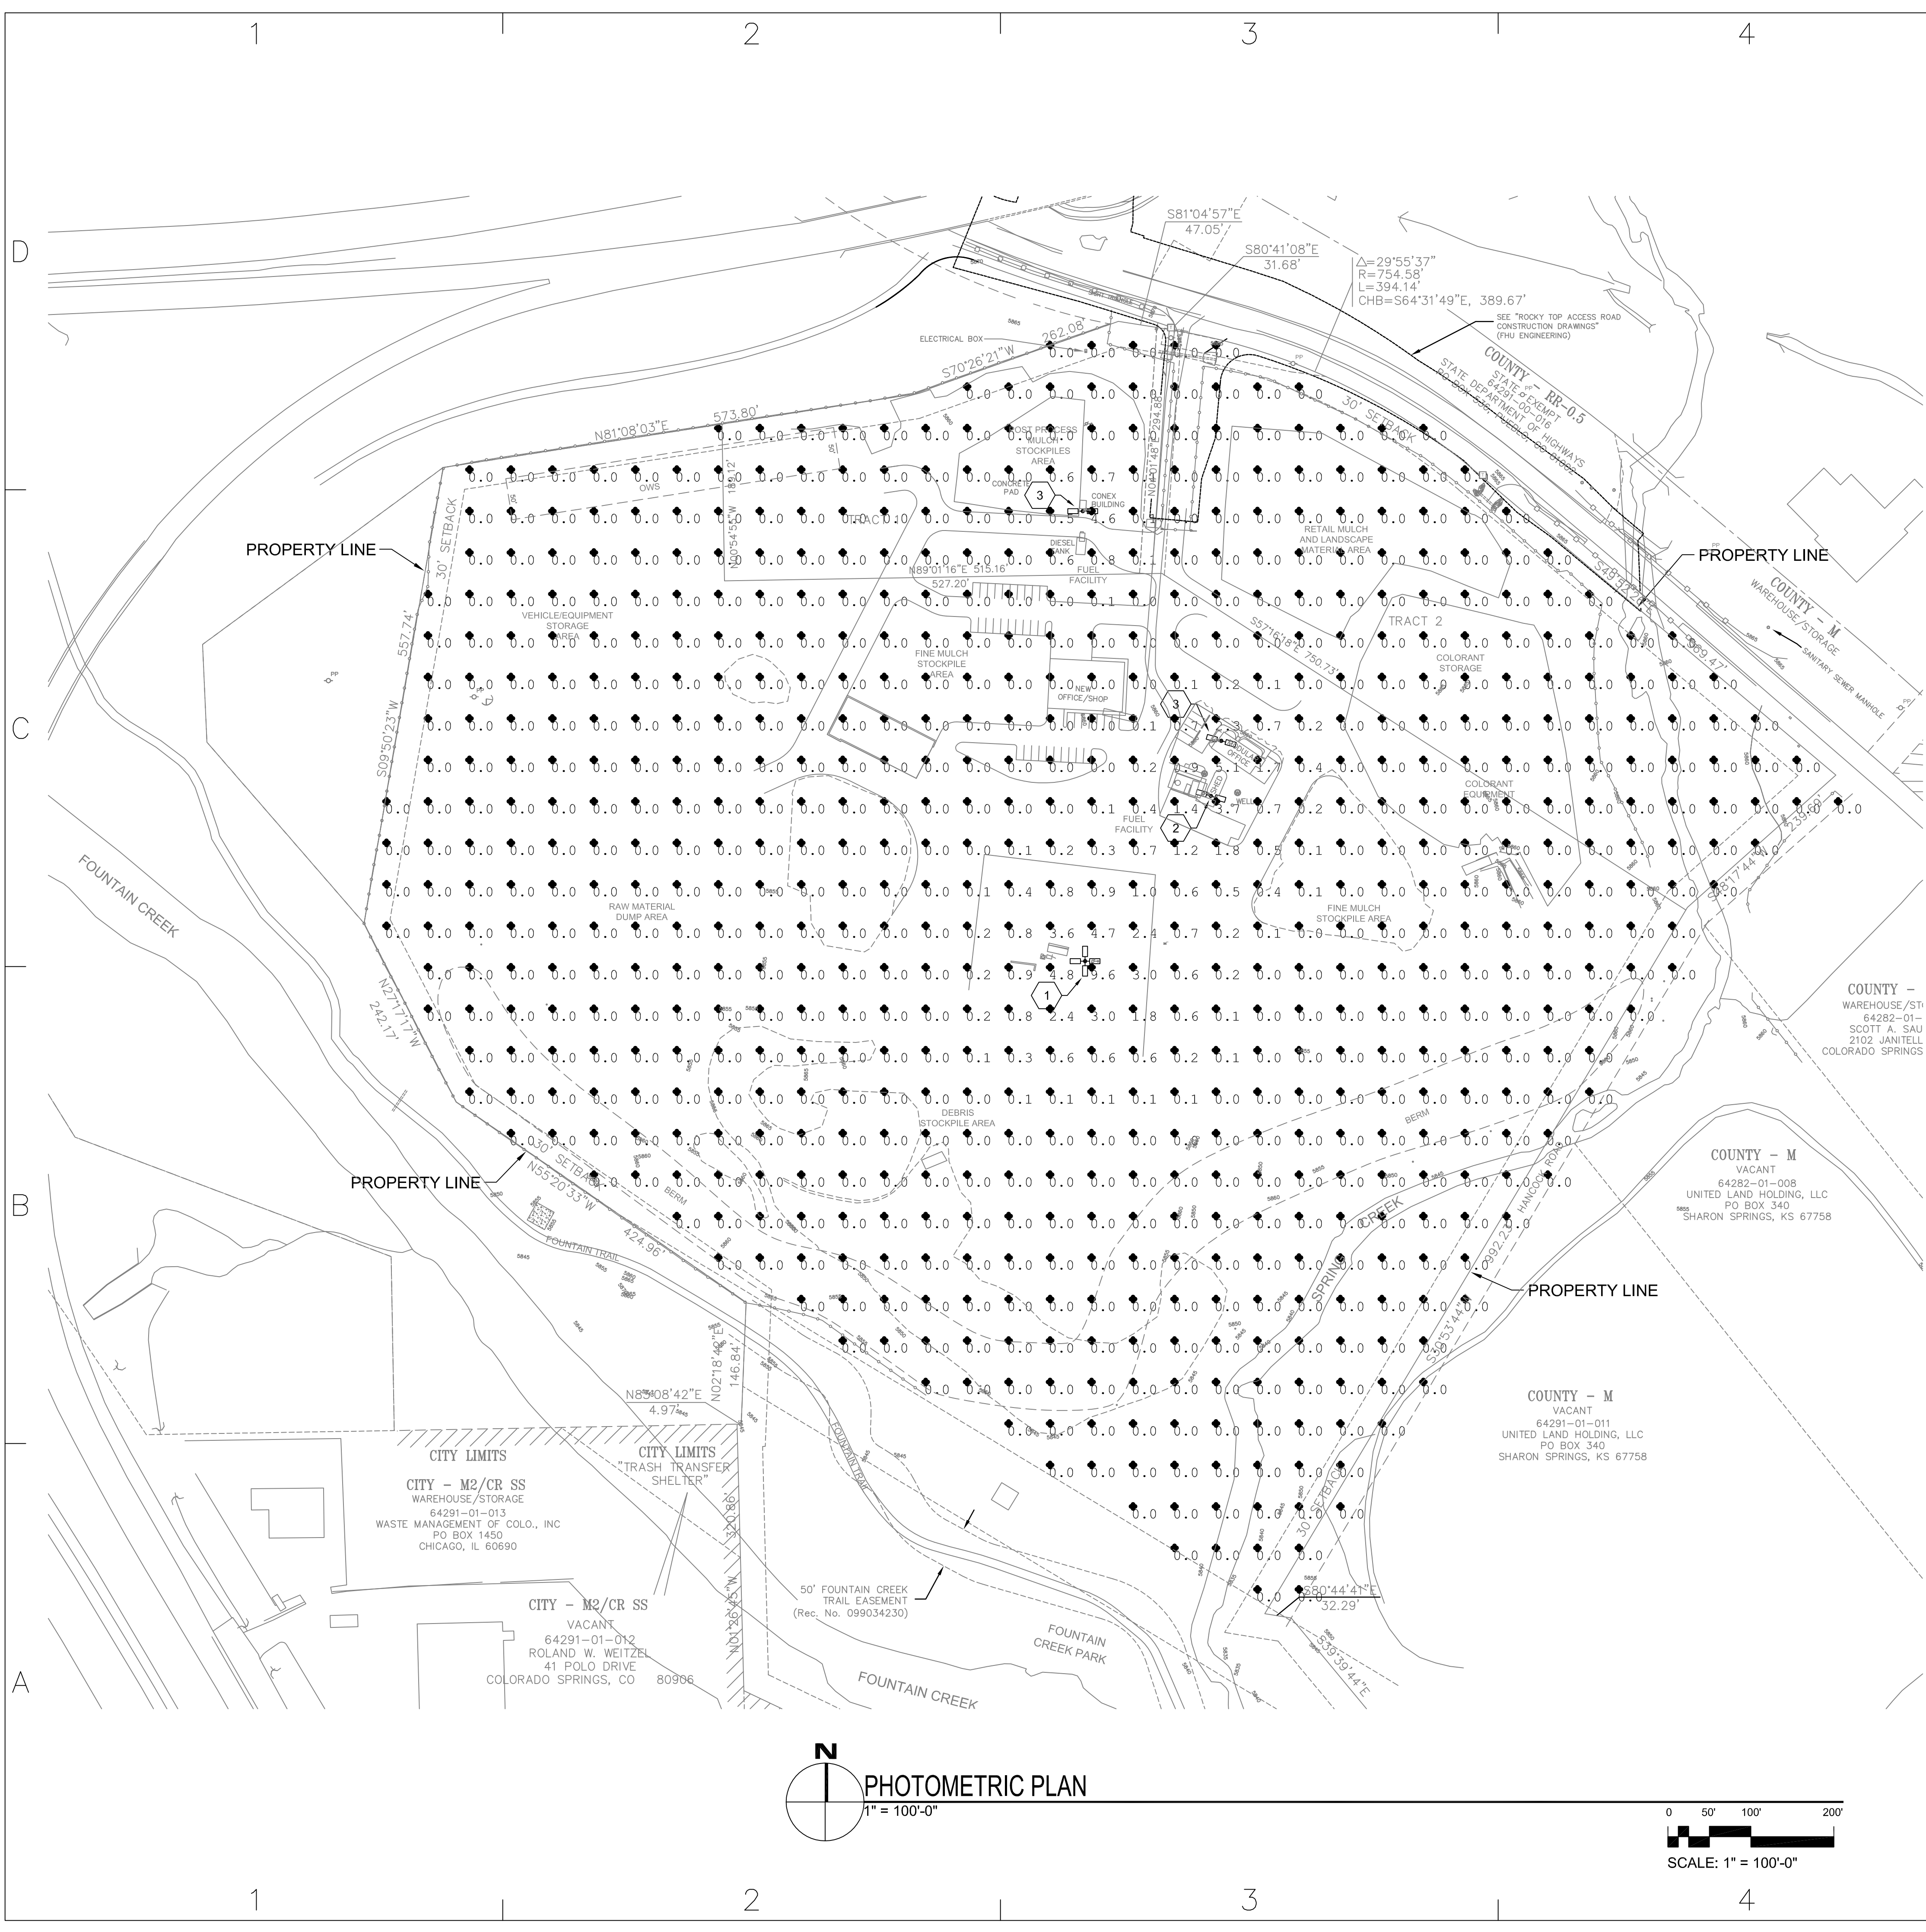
1 2 3 4

D
C
B
A

S81°04'57"E
47.05'
S80°41'08"E
31.68'
△=29°55'37"
R=754.58'
L=394.14'
CHB=S64°31'49"E, 389.67'

SEE "ROCKY TOP ACCESS ROAD CONSTRUCTION DRAWINGS" (FHU ENGINEERING)

COUNTY – RR-0.5
STATE – EXEMPT
64291-00-016
STATE DEPARTMENT OF HIGHWAYS
PO BOX 536, PUEBLO, CO 81002

ELECTRICAL BOX
262.08'
S70°26'21"W
N81°08'03"E
573.80'
POST PROCESS MULCH STOCKPILES AREA
CONCRETE PAD
CONEX BUILDING
DIESEL TANK
FUEL FACILITY
N01°48'E 294.88'
30' SETBACK
RETAIL MULCH AND LANDSCAPE MATERIAL AREA
PROPERTY LINE
PROPERTY LINE
COUNTY – M
WAREHOUSE/STORAGE
SANITARY SEWER MANHOLE
30' SETBACK
557.74'
S09°50'23"W
N00°54'55"W 189.12'
N89°01'16"E 515.16'
527.20'
VEHICLE/EQUIPMENT STORAGE AREA
FINE MULCH STOCKPILE AREA
NEW OFFICE/SHOP
S57°16'18"E 750.73'
TRACT 2
COLORANT STORAGE
369.47'
COLORANT EQUIPMENT
WELL
FUEL FACILITY
OFFICE
RAW MATERIAL DUMP AREA
FINE MULCH STOCKPILE AREA
S47°17'44"W 239.60'
FOUNTAIN CREEK
N27°17'17"W 242.17'
COUNTY –
WAREHOUSE/ST
64282-01-
SCOTT A. SAU
2102 JANITELL
COLORADO SPRINGS
DEBRIS STOCKPILE AREA
BERM
BERM
PROPERTY LINE
30' SETBACK
N55°20'33"W
424.96'
FOUNTAIN TRAIL
COUNTY – M
VACANT
64282-01-008
UNITED LAND HOLDING, LLC
PO BOX 340
SHARON SPRINGS, KS 67758
HANCOCK ROAD
SPRING CREEK
992.21'
PROPERTY LINE
S30°53'44"W
N85°08'42"E
4.97'
N02°18'42"E 146.84'
CITY LIMITS
CITY LIMITS
"TRASH TRANSFER SHELTER"
CITY – M2/CR SS
WAREHOUSE/STORAGE
64291-01-013
WASTE MANAGEMENT OF COLO., INC
PO BOX 1450
CHICAGO, IL 60690
COUNTY – M
VACANT
64291-01-011
UNITED LAND HOLDING, LLC
PO BOX 340
SHARON SPRINGS, KS 67758
30' SETBACK
FOUNTAIN TRAIL
50' FOUNTAIN CREEK TRAIL EASEMENT (Rec. No. 099034230)
CITY – M2/CR SS
VACANT
64291-01-012
ROLAND W. WEITZEL
41 POLO DRIVE
COLORADO SPRINGS, CO 80906
N01°26'43"W 330.86'
FOUNTAIN CREEK PARK
FOUNTAIN CREEK
S80°44'41"E
32.29'
S39°39'44"E

N
PHOTOMETRIC PLAN
1" = 100'-0"
0 50' 100' 200'
SCALE: 1" = 100'-0"